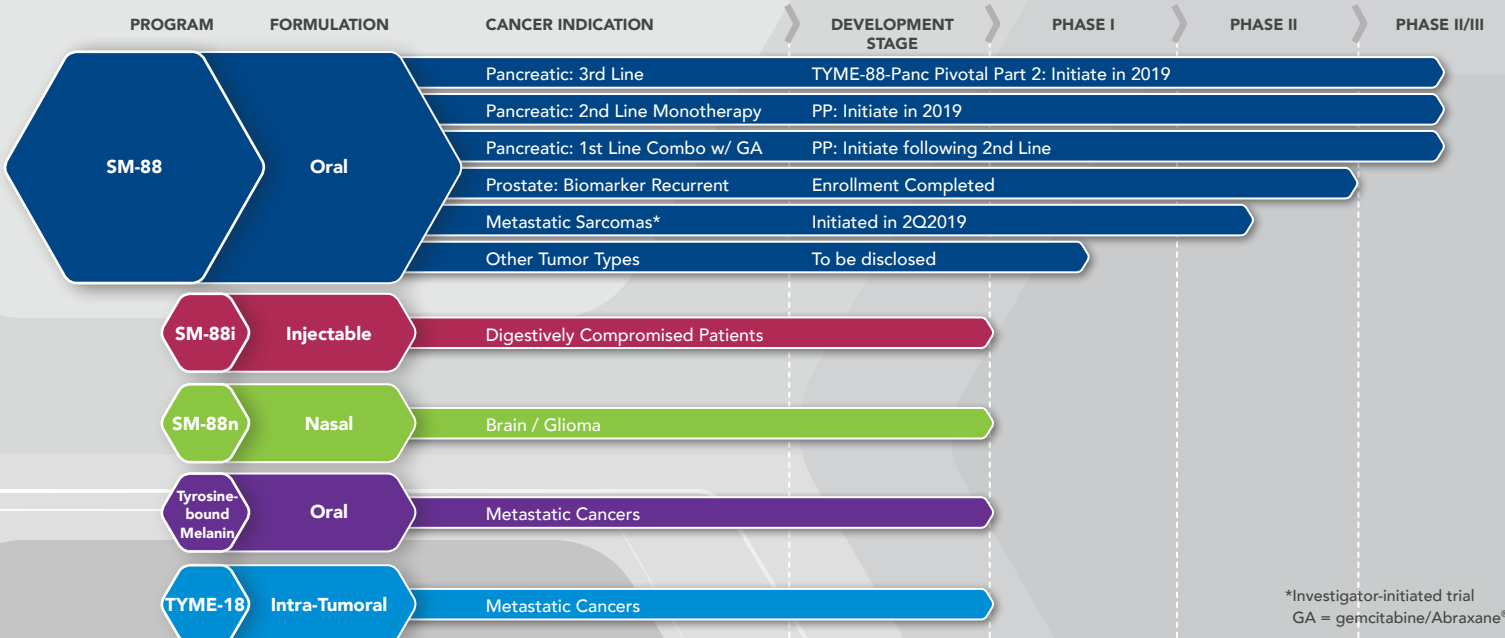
PROGRAM FORMULATION CANCER INDICATION DEVELOPMENT STAGE PHASE I PHASE II PHASE II/III

SM-88 Oral

Pancreatic: 3rd Line TYME-88-Panc Pivotal Part 2: Initiate in 2019

Pancreatic: 2nd Line Monotherapy PP: Initiate in 2019

Pancreatic: 1st Line Combo w/ GA PP: Initiate following 2nd Line

Prostate: Biomarker Recurrent Enrollment Completed

Metastatic Sarcomas* Initiated in 2Q2019

Other Tumor Types To be disclosed

SM-88i Injectable Digestively Compromised Patients

SM-88n Nasal Brain / Glioma

Tyrosine-bound Melanin Oral Metastatic Cancers

TYME-18 Intra-Tumoral Metastatic Cancers

*Investigator-initiated trial
GA = gemcitabine/Abraxane®